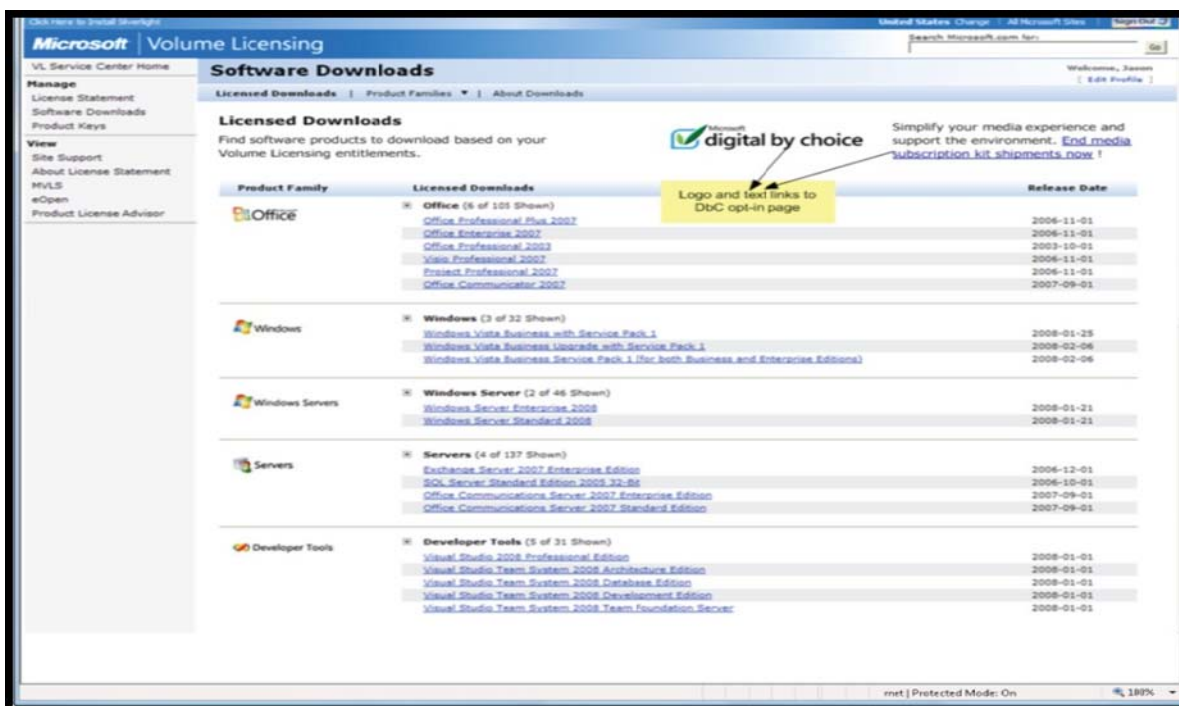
Click Here to Install Silverlight

United States Change | All Microsoft Sites | Sign Out

Microsoft | Volume Licensing

Search Microsoft.com for: Go

VL Service Center Home

Manage
License Statement
Software Downloads
Product Keys

View
Site Support
About License Statement
MVLS
eOpen
Product License Advisor

Software Downloads

Welcome, Jason
[ Edit Profile ]

Licensed Downloads | Product Families ▼ | About Downloads

Licensed Downloads

Find software products to download based on your Volume Licensing entitlements.

Microsoft digital by choice

Simplify your media experience and support the environment. End media subscription kit shipments now !

Logo and text links to DbC opt-in page

| Product Family | Licensed Downloads | Release Date |
|---|---|---|
| Office | Office (6 of 105 Shown) | |
| | Office Professional Plus 2007 | 2006-11-01 |
| | Office Enterprise 2007 | 2006-11-01 |
| | Office Professional 2003 | 2003-10-01 |
| | Visio Professional 2007 | 2006-11-01 |
| | Project Professional 2007 | 2006-11-01 |
| | Office Communicator 2007 | 2007-09-01 |
| Windows | Windows (3 of 32 Shown) | |
| | Windows Vista Business with Service Pack 1 | 2008-01-25 |
| | Windows Vista Business Upgrade with Service Pack 1 | 2008-02-06 |
| | Windows Vista Business Service Pack 1 (for both Business and Enterprise Editions) | 2008-02-06 |
| Windows Servers | Windows Server (2 of 46 Shown) | |
| | Windows Server Enterprise 2008 | 2008-01-21 |
| | Windows Server Standard 2008 | 2008-01-21 |
| Servers | Servers (4 of 137 Shown) | |
| | Exchange Server 2007 Enterprise Edition | 2006-12-01 |
| | SQL Server Standard Edition 2005 32-Bit | 2006-10-01 |
| | Office Communications Server 2007 Enterprise Edition | 2007-09-01 |
| | Office Communications Server 2007 Standard Edition | 2007-09-01 |
| Developer Tools | Developer Tools (5 of 31 Shown) | |
| | Visual Studio 2008 Professional Edition | 2008-01-01 |
| | Visual Studio Team System 2008 Architecture Edition | 2008-01-01 |
| | Visual Studio Team System 2008 Database Edition | 2008-01-01 |
| | Visual Studio Team System 2008 Development Edition | 2008-01-01 |
| | Visual Studio Team System 2008 Team Foundation Server | 2008-01-01 |

rnet | Protected Mode: On    100%